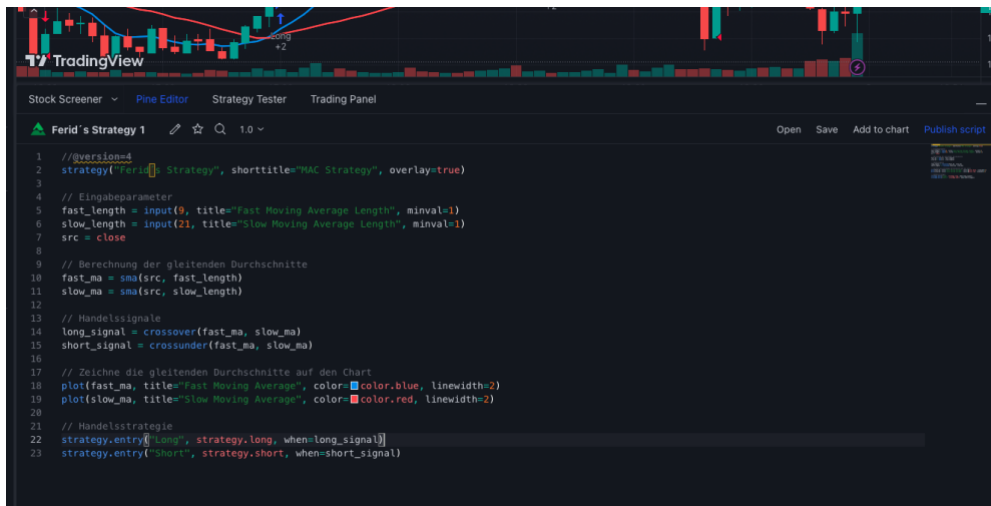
Long
+2
TradingView

Stock Screener
Pine Editor
Strategy Tester
Trading Panel

Ferid´s Strategy 1
1.0
Open
Save
Add to chart
Publish script

1 //@version=4
2 strategy("Ferid´s Strategy", shorttitle="MAC Strategy", overlay=true)
3
4 // Eingabeparameter
5 fast_length = input(9, title="Fast Moving Average Length", minval=1)
6 slow_length = input(21, title="Slow Moving Average Length", minval=1)
7 src = close
8
9 // Berechnung der gleitenden Durchschnitte
10 fast_ma = sma(src, fast_length)
11 slow_ma = sma(src, slow_length)
12
13 // Handelssignale
14 long_signal = crossover(fast_ma, slow_ma)
15 short_signal = crossunder(fast_ma, slow_ma)
16
17 // Zeichne die gleitenden Durchschnitte auf den Chart
18 plot(fast_ma, title="Fast Moving Average", color=color.blue, linewidth=2)
19 plot(slow_ma, title="Slow Moving Average", color=color.red, linewidth=2)
20
21 // Handelsstrategie
22 strategy.entry("Long", strategy.long, when=long_signal)
23 strategy.entry("Short", strategy.short, when=short_signal)